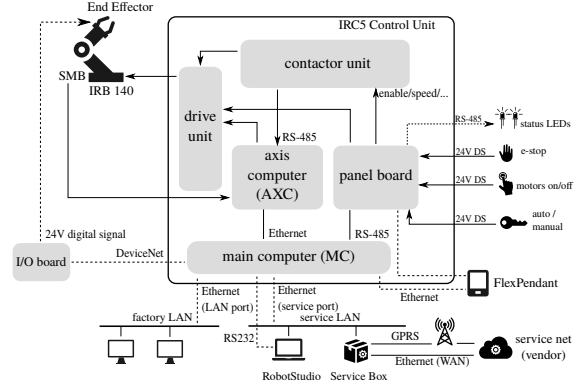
End Effector

IRC5 Control Unit

SMB

IRB 140

contactor unit

drive unit

enable/speed/...

RS-485

RS-485

status LEDs

axis computer (AXC)

panel board

24V DS

e-stop

24V DS

motors on/off

24V DS

auto / manual

24V digital signal

Ethernet

RS-485

I/O board

DeviceNet

main computer (MC)

FlexPendant

Ethernet

Ethernet (LAN port)

Ethernet (service port)

factory LAN

service LAN

RS232

GPRS

service net (vendor)

Ethernet (WAN)

RobotStudio

Service Box